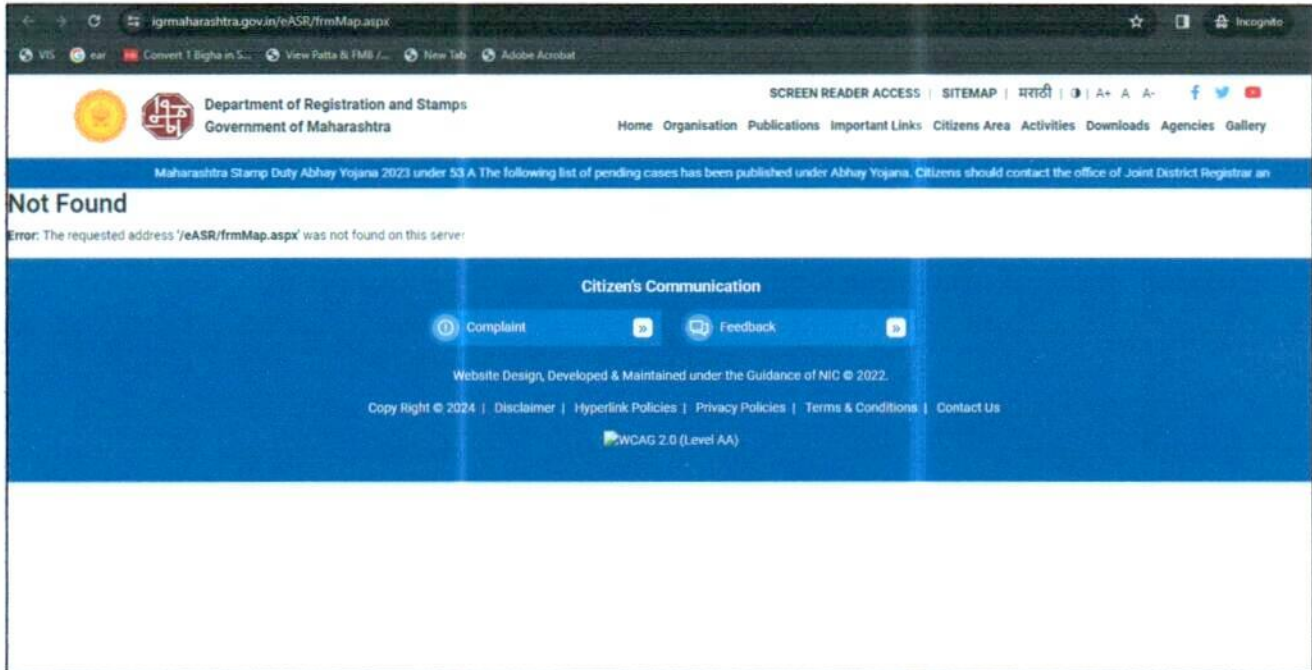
igrmaharashtra.gov.in/eASR/frmMap.aspx

Incognito

VIS ear Convert 1 Bigha in S... View Patta & FMB /... New Tab Adobe Acrobat

Department of Registration and Stamps
Government of Maharashtra

SCREEN READER ACCESS | SITEMAP | मराठी | | A+ A A-

Home Organisation Publications Important Links Citizens Area Activities Downloads Agencies Gallery

Maharashtra Stamp Duty Abhay Yojana 2023 under 53 A The following list of pending cases has been published under Abhay Yojana. Citizens should contact the office of Joint District Registrar an

Not Found

Error: The requested address '/eASR/frmMap.aspx' was not found on this server

Citizen's Communication

Complaint

Feedback

Website Design, Developed & Maintained under the Guidance of NIC © 2022.

Copy Right © 2024 | Disclaimer | Hyperlink Policies | Privacy Policies | Terms & Conditions | Contact Us

WCAG 2.0 (Level AA)